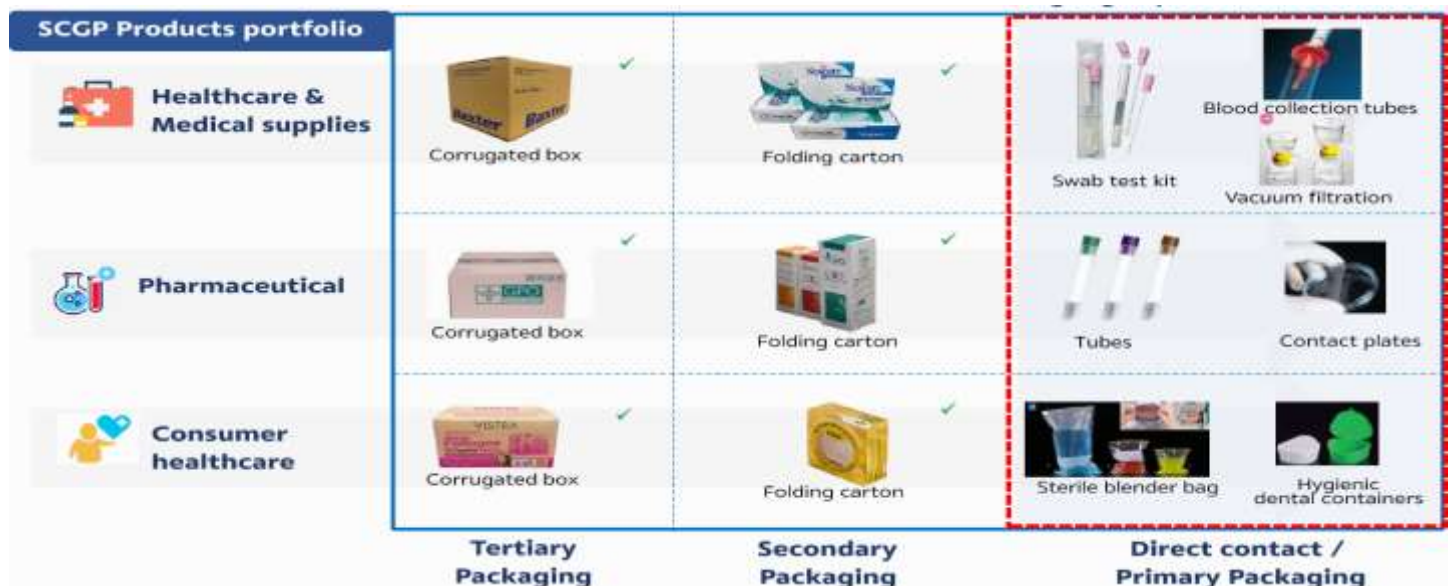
SCGP Products portfolio

| | Tertiary Packaging | Secondary Packaging | Direct contact / Primary Packaging |
|---|---|---|---|
| Healthcare & Medical supplies | Corrugated box ✓ | Folding carton ✓ | Swab test kit, Blood collection tubes, Vacuum filtration |
| Pharmaceutical | Corrugated box ✓ | Folding carton ✓ | Tubes, Contact plates |
| Consumer healthcare | Corrugated box ✓ | Folding carton ✓ | Sterile blender bag, Hygienic dental containers |

Baxter Baxter